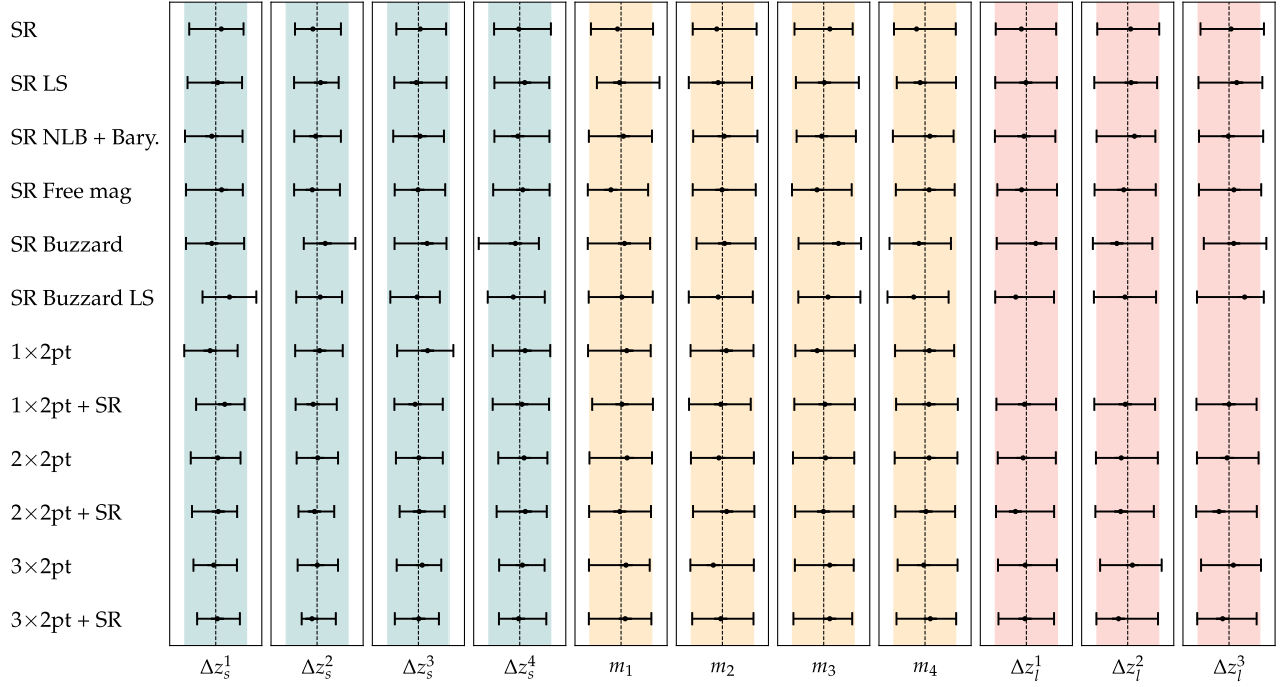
SR
SR LS
SR NLB + Bary.
SR Free mag
SR Buzzard
SR Buzzard LS
1×2pt
1×2pt + SR
2×2pt
2×2pt + SR
3×2pt
3×2pt + SR

$\Delta z_s^1$ $\Delta z_s^2$ $\Delta z_s^3$ $\Delta z_s^4$ $m_1$ $m_2$ $m_3$ $m_4$ $\Delta z_l^1$ $\Delta z_l^2$ $\Delta z_l^3$